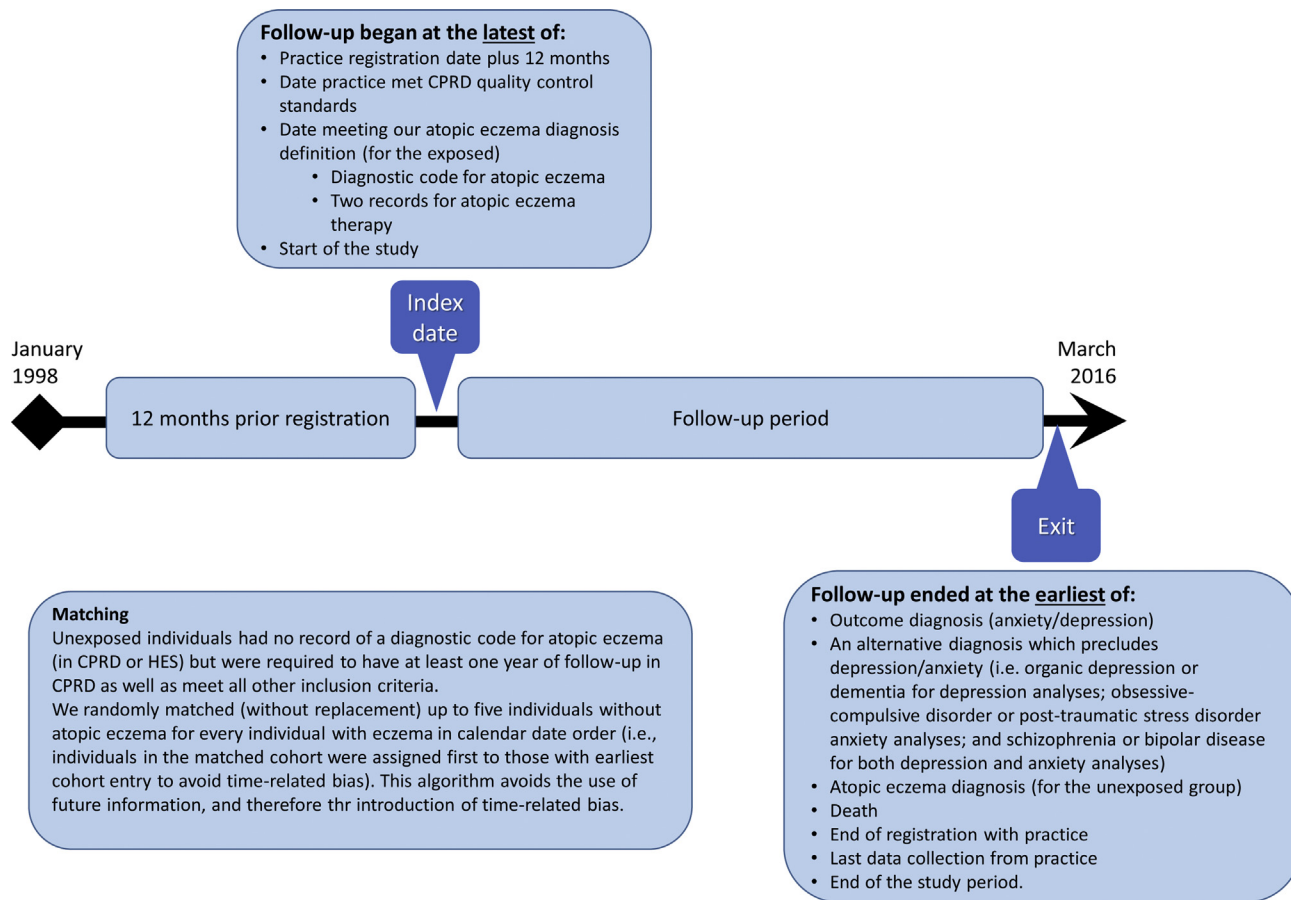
**Follow-up began at the latest of:**
- Practice registration date plus 12 months
- Date practice met CPRD quality control standards
- Date meeting our atopic eczema diagnosis definition (for the exposed)
  - Diagnostic code for atopic eczema
  - Two records for atopic eczema therapy
- Start of the study

Index date

January 1998

12 months prior registration

Follow-up period

March 2016

Exit

**Matching**
Unexposed individuals had no record of a diagnostic code for atopic eczema (in CPRD or HES) but were required to have at least one year of follow-up in CPRD as well as meet all other inclusion criteria.
We randomly matched (without replacement) up to five individuals without atopic eczema for every individual with eczema in calendar date order (i.e., individuals in the matched cohort were assigned first to those with earliest cohort entry to avoid time-related bias). This algorithm avoids the use of future information, and therefore thr introduction of time-related bias.

**Follow-up ended at the earliest of:**
- Outcome diagnosis (anxiety/depression)
- An alternative diagnosis which precludes depression/anxiety (i.e. organic depression or dementia for depression analyses; obsessive-compulsive disorder or post-traumatic stress disorder anxiety analyses; and schizophrenia or bipolar disease for both depression and anxiety analyses)
- Atopic eczema diagnosis (for the unexposed group)
- Death
- End of registration with practice
- Last data collection from practice
- End of the study period.